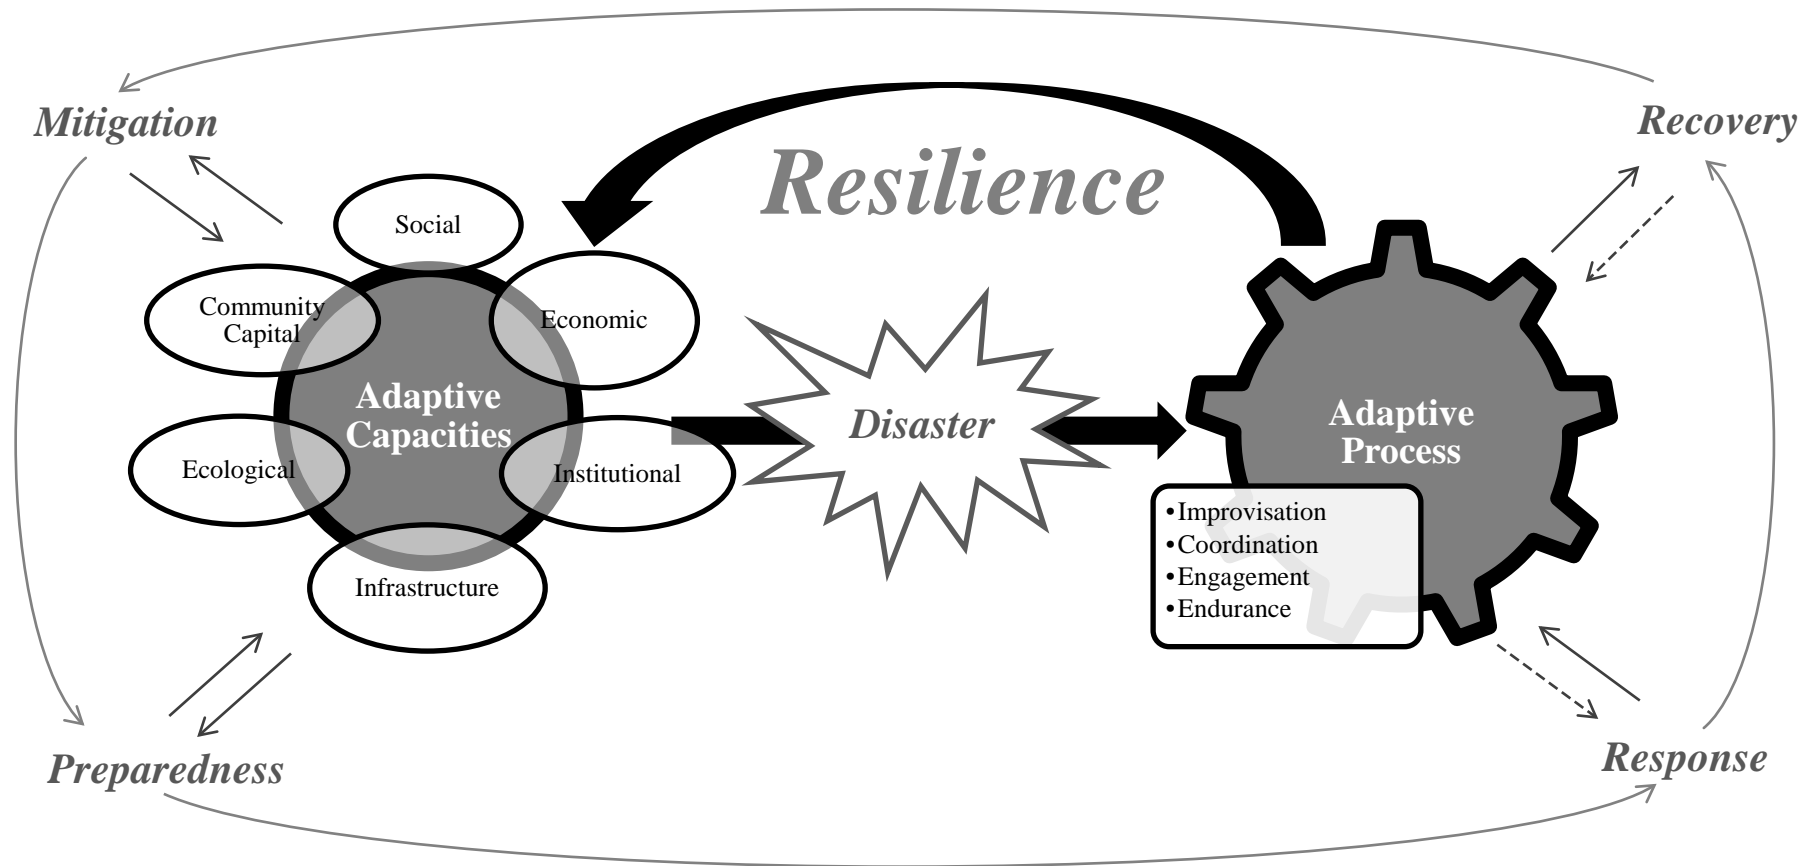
Mitigation

Recovery

Resilience

Social

Community Capital

Economic

Adaptive Capacities

Ecological

Institutional

Infrastructure

Disaster

Adaptive Process

•Improvisation
•Coordination
•Engagement
•Endurance

Preparedness

Response